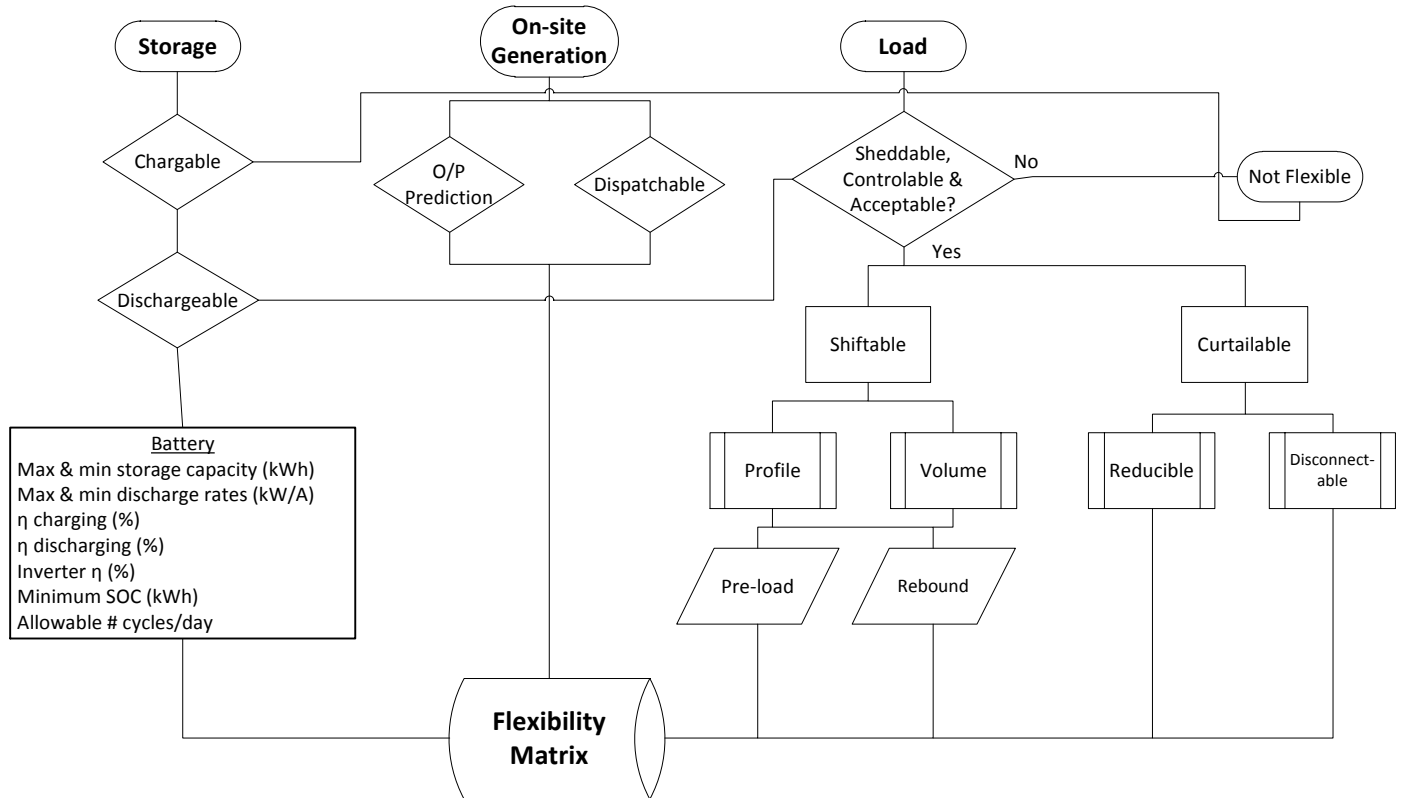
Storage

On-site Generation

Load

Chargable

O/P Prediction

Dispatchable

Sheddable, Controlable & Acceptable?

No

Not Flexible

Yes

Dischargeable

Shiftable

Curtailable

Battery
Max & min storage capacity (kWh)
Max & min discharge rates (kW/A)
η charging (%)
η discharging (%)
Inverter η (%)
Minimum SOC (kWh)
Allowable # cycles/day

Profile

Volume

Reducible

Disconnectable

Pre-load

Rebound

Flexibility Matrix